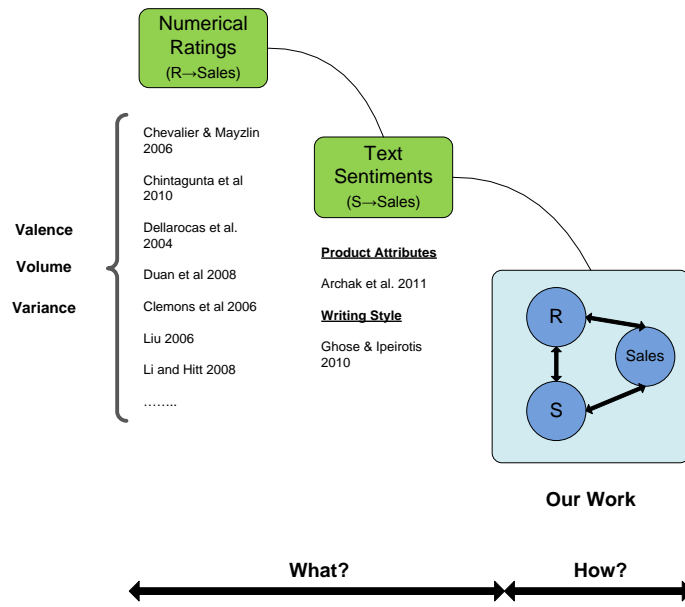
Numerical Ratings
(R→Sales)

Valence

Volume

Variance

Chevalier & Mayzlin 2006

Chintagunta et al 2010

Dellarocas et al. 2004

Duan et al 2008

Clemons et al 2006

Liu 2006

Li and Hitt 2008

……..

Text Sentiments
(S→Sales)

Product Attributes

Archak et al. 2011

Writing Style

Ghose & Ipeirotis 2010

R

Sales

S

Our Work

What?

How?